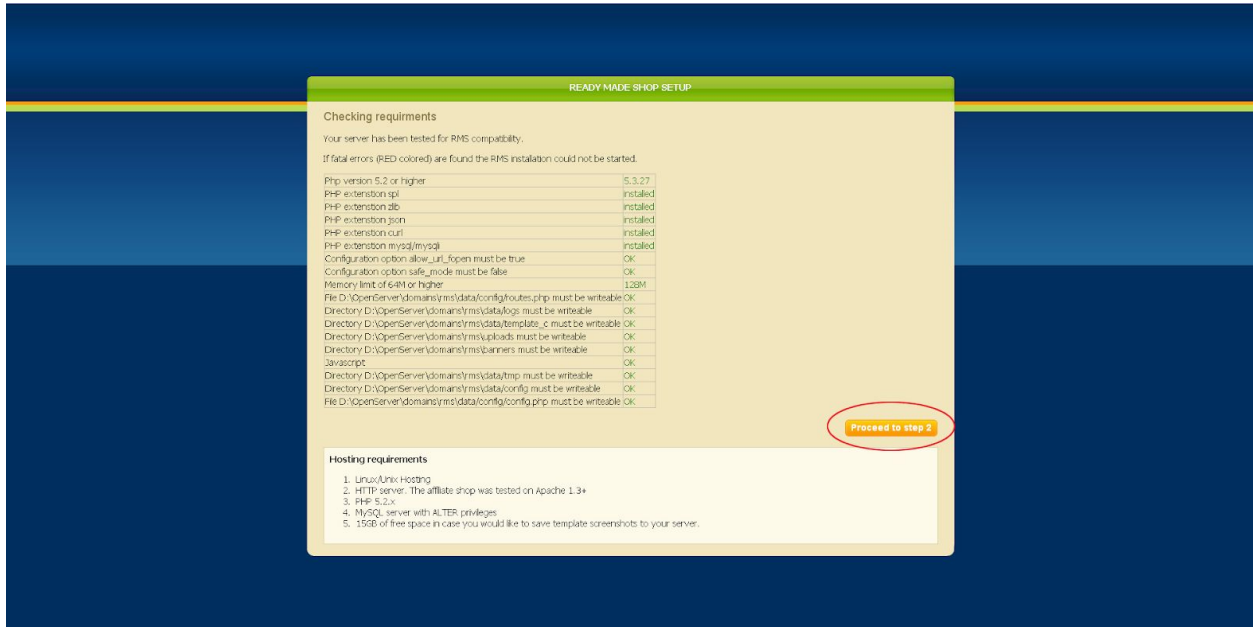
READY MADE SHOP SETUP

Checking requirments

Your server has been tested for RMS compatibility.

If fatal errors (RED colored) are found the RMS installation could not be started.

| | |
|---|---|
| Php version 5.2 or higher | 5.3.27 |
| PHP extension spl | installed |
| PHP extension zlib | installed |
| PHP extension json | installed |
| PHP extension curl | installed |
| PHP extension mysql/mysqli | installed |
| Configuration option allow_url_fopen must be true | OK |
| Configuration option safe_mode must be false | OK |
| Memory limit of 64M or higher | 128M |
| File D:\OpenServer\domains\rms\data/config/routes.php must be writeable | OK |
| Directory D:\OpenServer\domains\rms\data/logs must be writeable | OK |
| Directory D:\OpenServer\domains\rms\data/template_c must be writeable | OK |
| Directory D:\OpenServer\domains\rms\uploads must be writeable | OK |
| Directory D:\OpenServer\domains\rms\banners must be writeable | OK |
| Javascript | OK |
| Directory D:\OpenServer\domains\rms\data/tmp must be writeable | OK |
| Directory D:\OpenServer\domains\rms\data/config must be writeable | OK |
| File D:\OpenServer\domains\rms\data/config/config.php must be writeable | OK |

Proceed to step 2

Hosting requirements

1. Linux/Unix Hosting
2. HTTP server. The affiliate shop was tested on Apache 1.3+
3. PHP 5.2.x
4. MySQL server with ALTER privileges
5. 15GB of free space in case you would like to save template screenshots to your server.